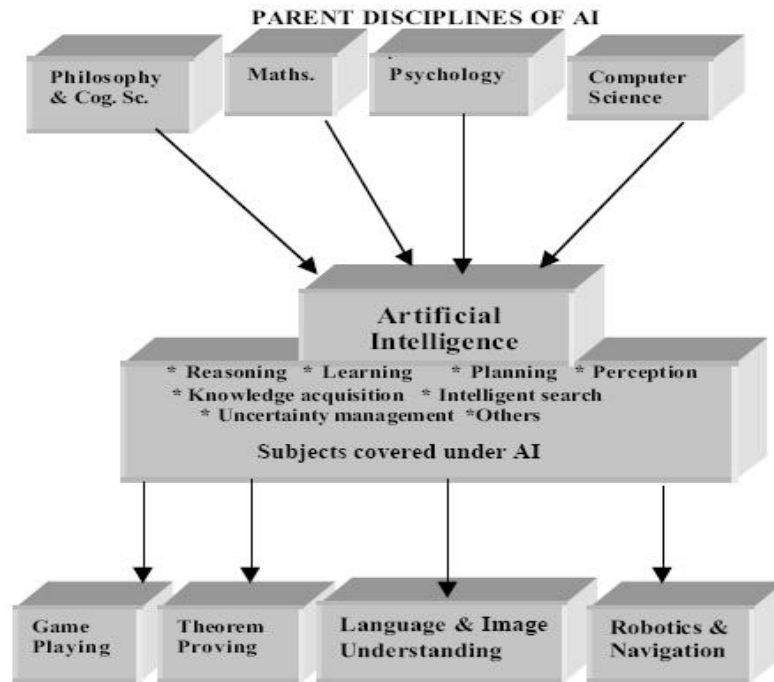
PARENT DISCIPLINES OF AI

Philosophy & Cog. Sc.

Maths.

Psychology

Computer Science

Artificial Intelligence

* Reasoning * Learning * Planning * Perception
* Knowledge acquisition * Intelligent search
* Uncertainty management *Others

Subjects covered under AI

Game Playing

Theorem Proving

Language & Image Understanding

Robotics & Navigation